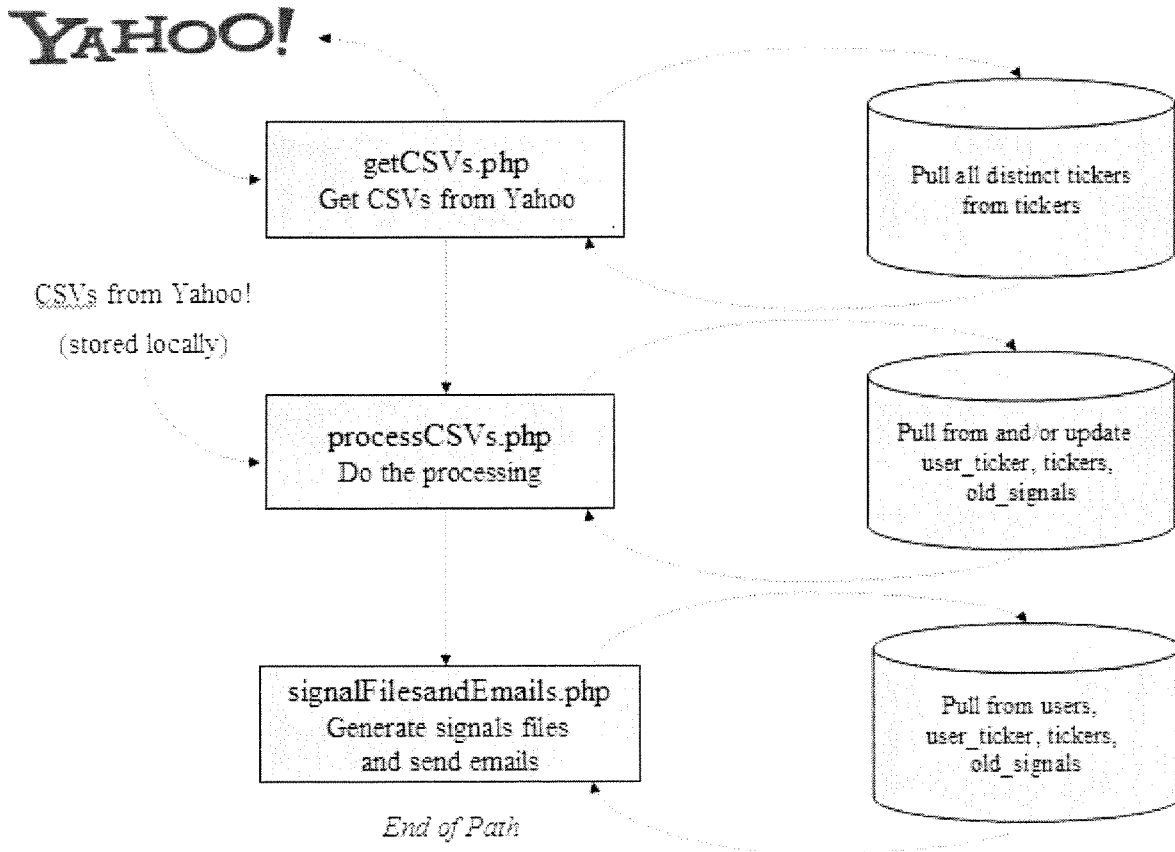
YAHOO!

getCSVs.php
Get CSVs from Yahoo

Pull all distinct tickers from tickers

CSVs from Yahoo!
(stored locally)

processCSVs.php
Do the processing

Pull from and/or update user_ticker, tickers, old_signals

signalFilesandEmails.php
Generate signals files and send emails

Pull from users, user_ticker, tickers, old_signals

End of Path